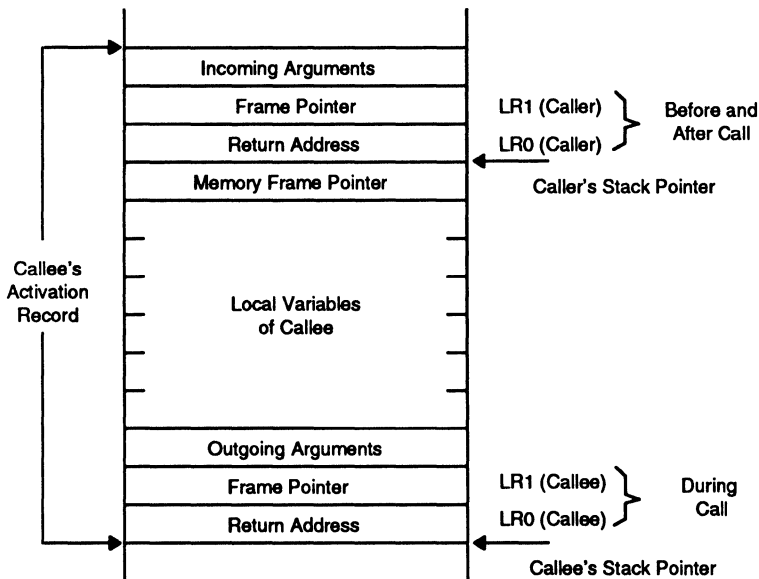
Incoming Arguments

Frame Pointer

Return Address

Memory Frame Pointer

LR1 (Caller)

LR0 (Caller)

Before and After Call

Caller's Stack Pointer

Callee's Activation Record

Local Variables of Callee

Outgoing Arguments

Frame Pointer

Return Address

LR1 (Callee)

LR0 (Callee)

During Call

Callee's Stack Pointer